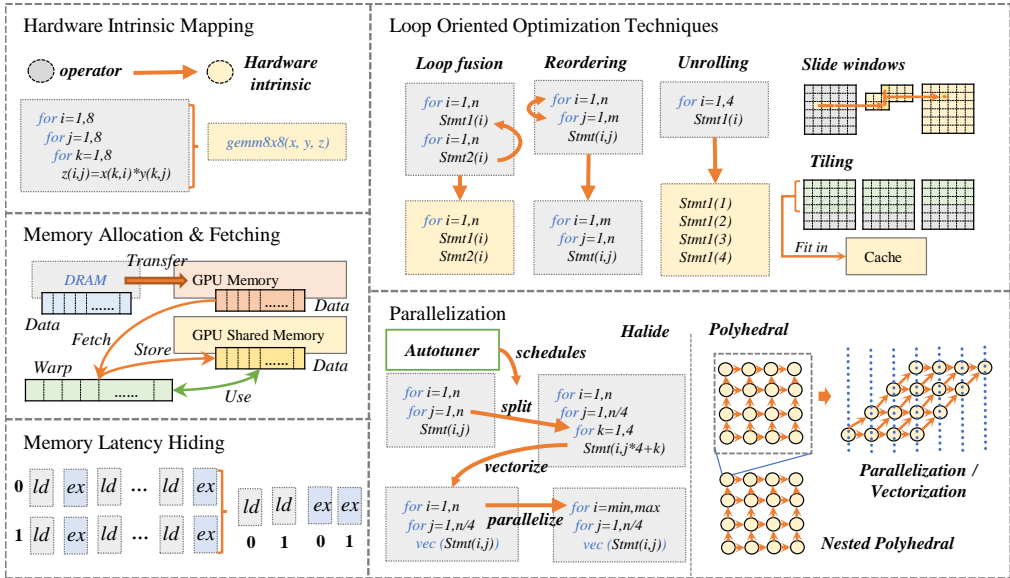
Hardware Intrinsic Mapping

operator

Hardware intrinsic

for i=1,8
for j=1,8
for k=1,8
z(i,j)=x(k,i)*y(k,j)

gemm8x8(x, y, z)

Memory Allocation & Fetching

DRAM

Transfer

GPU Memory

......

Data

Data

Fetch

Store

GPU Shared Memory

Data

Warp

......

Use

Memory Latency Hiding

0 ld ex ... ld ex

1 ld ex ... ld ex

ld ld ex ex

0 1 0 1

Loop Oriented Optimization Techniques

Loop fusion

for i=1,n
Stmt1(i)
for i=1,n
Stmt2(i)

for i=1,n
Stmt1(i)
Stmt2(i)

Reordering

for i=1,n
for j=1,m
Stmt(i,j)

for i=1,m
for j=1,n
Stmt(i,j)

Unrolling

for i=1,4
Stmt1(i)

Stmt1(1)
Stmt1(2)
Stmt1(3)
Stmt1(4)

Slide windows

Tiling

Fit in

Cache

Parallelization

Halide

Autotuner

schedules

for i=1,n
for j=1,n
Stmt(i,j)

split

for i=1,n
for j=1,n/4
for k=1,4
Stmt(i,j*4+k)

vectorize

for i=1,n
for j=1,n/4
vec (Stmt(i,j))

parallelize

for i=min,max
for j=1,n/4
vec (Stmt(i,j))

Polyhedral

Parallelization / Vectorization

Nested Polyhedral